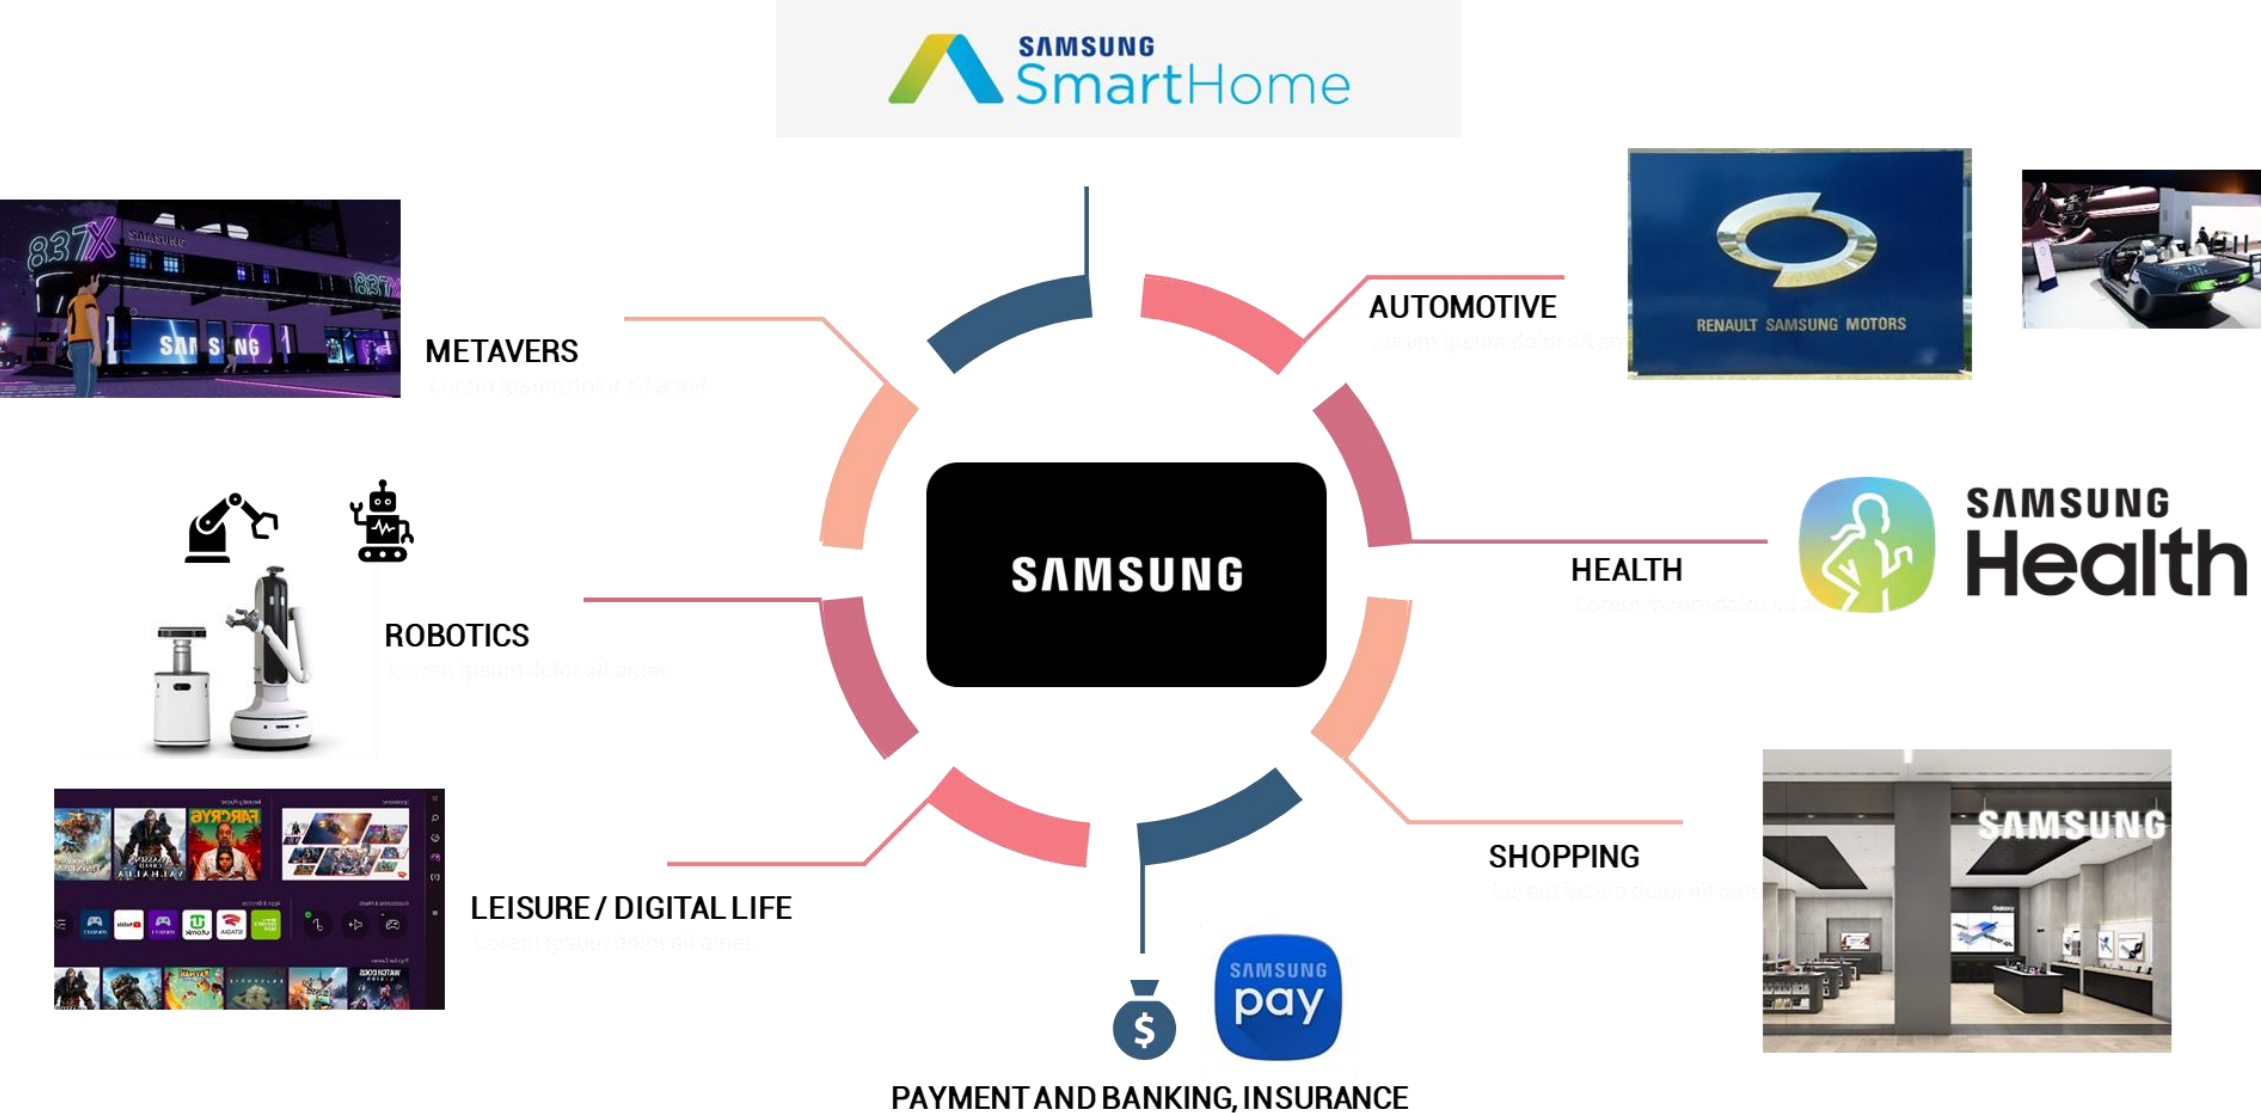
SAMSUNG SmartHome

837X SAMSUNG

SAMSUNG

METAVERS

AUTOMOTIVE

RENAULT SAMSUNG MOTORS

SAMSUNG

HEALTH

SAMSUNG Health

ROBOTICS

SHOPPING

SAMSUNG

FARCRY6

LEISURE / DIGITAL LIFE

SAMSUNG pay

$

PAYMENT AND BANKING, INSURANCE